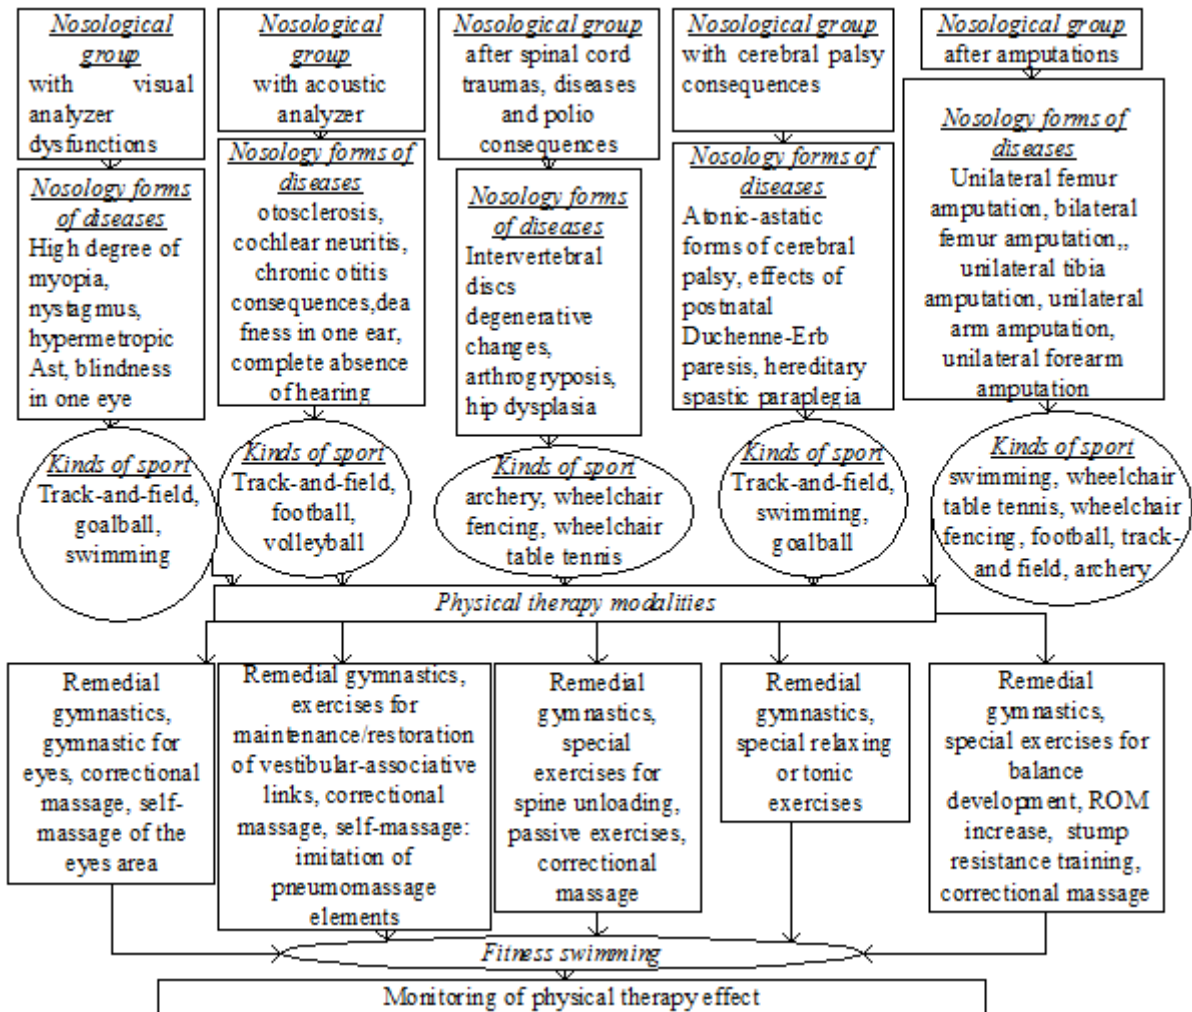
Nosological group with visual analyzer dysfunctions

Nosology forms of diseases
High degree of myopia, nystagmus, hypermetropic Ast, blindness in one eye

Kinds of sport
Track-and-field, goalball, swimming

Nosological group with acoustic analyzer

Nosology forms of diseases
otosclerosis, cochlear neuritis, chronic otitis consequences,deafness in one ear, complete absence of hearing

Kinds of sport
Track-and-field, football, volleyball

Nosological group after spinal cord traumas, diseases and polio consequences

Nosology forms of diseases
Intervertebral discs degenerative changes, arthrogryposis, hip dysplasia

Kinds of sport
archery, wheelchair fencing, wheelchair table tennis

Nosological group with cerebral palsy consequences

Nosology forms of diseases
Atonic-astatic forms of cerebral palsy, effects of postnatal Duchenne-Erb paresis, hereditary spastic paraplegia

Kinds of sport
Track-and-field, swimming, goalball

Nosological group after amputations

Nosology forms of diseases
Unilateral femur amputation, bilateral femur amputation,, unilateral tibia amputation, unilateral arm amputation, unilateral forearm amputation

Kinds of sport
swimming, wheelchair table tennis, wheelchair fencing, football, track-and field, archery

Physical therapy modalities

Remedial gymnastics, gymnastic for eyes, correctional massage, self-massage of the eyes area

Remedial gymnastics, exercises for maintenance/restoration of vestibular-associative links, correctional massage, self-massage: imitation of pneumomassage elements

Remedial gymnastics, special exercises for spine unloading, passive exercises, correctional massage

Remedial gymnastics, special relaxing or tonic exercises

Remedial gymnastics, special exercises for balance development, ROM increase, stump resistance training, correctional massage

Fitness swimming

Monitoring of physical therapy effect